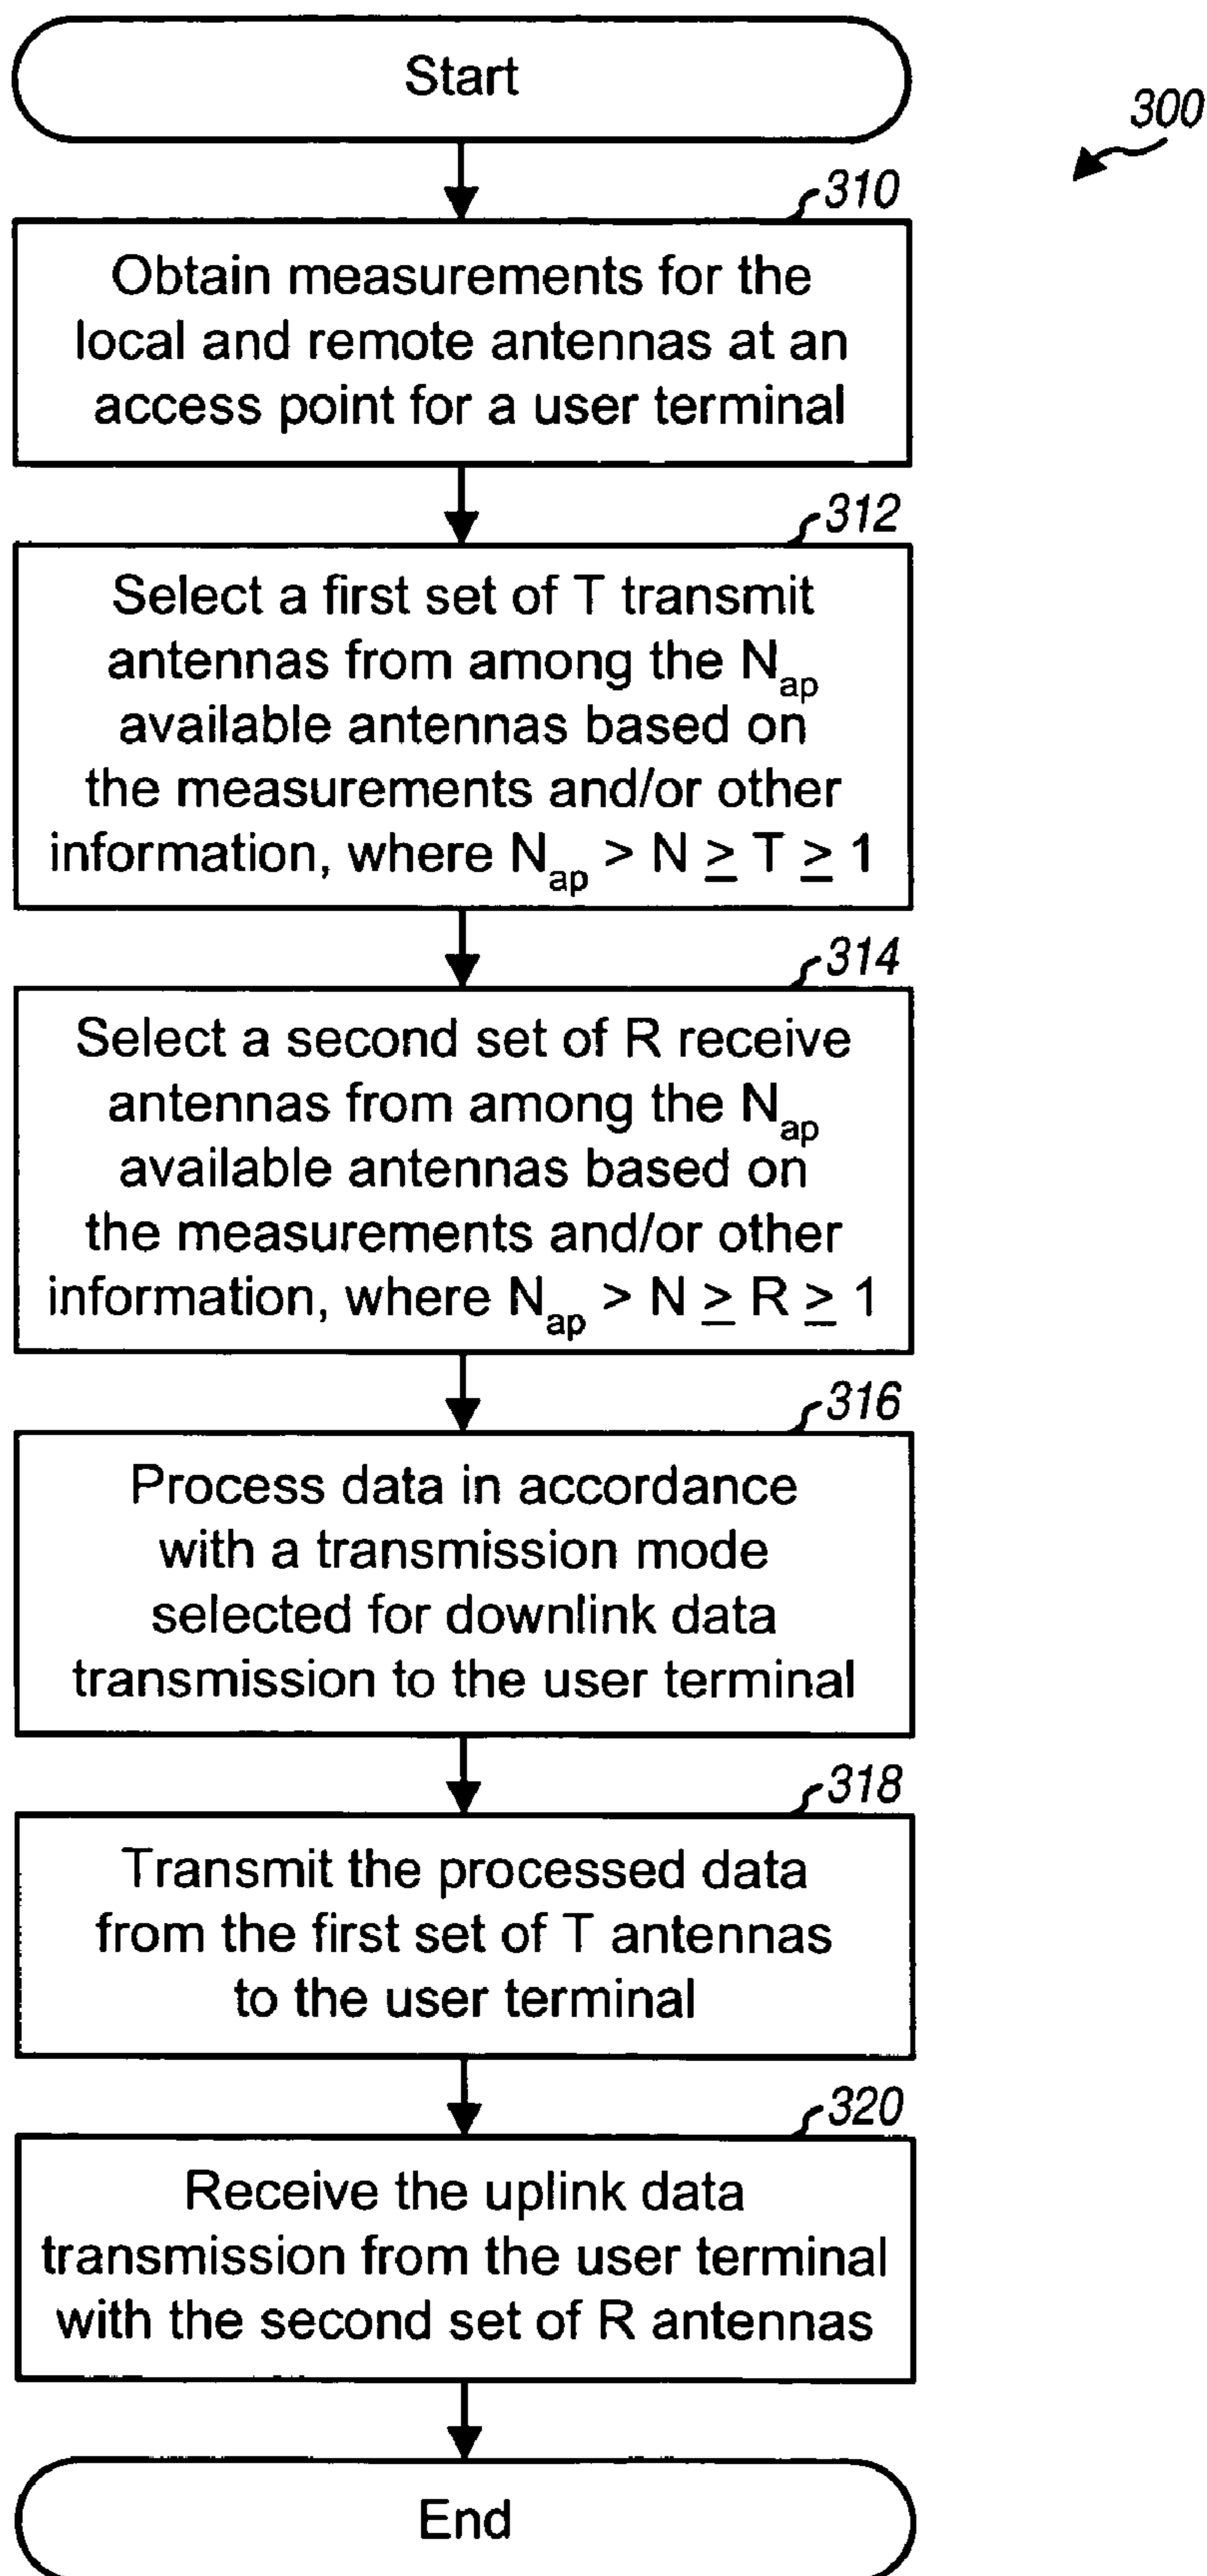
300

Start

310

Obtain measurements for the local and remote antennas at an access point for a user terminal

312

Select a first set of T transmit antennas from among the $N_{ap}$ available antennas based on the measurements and/or other information, where $N_{ap} > N \geq T \geq 1$

314

Select a second set of R receive antennas from among the $N_{ap}$ available antennas based on the measurements and/or other information, where $N_{ap} > N \geq R \geq 1$

316

Process data in accordance with a transmission mode selected for downlink data transmission to the user terminal

318

Transmit the processed data from the first set of T antennas to the user terminal

320

Receive the uplink data transmission from the user terminal with the second set of R antennas

End